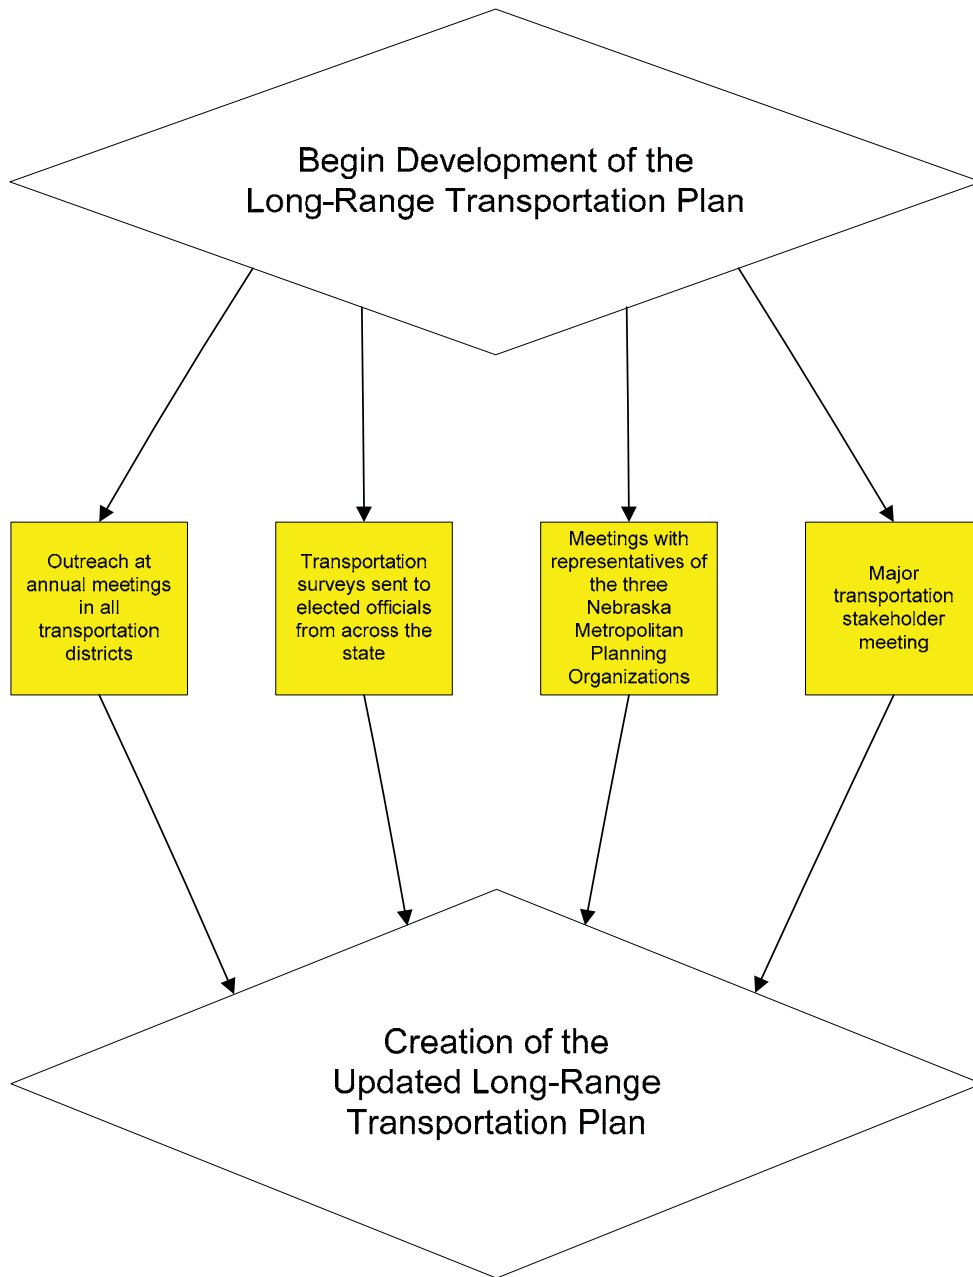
Begin Development of the Long-Range Transportation Plan

Outreach at annual meetings in all transportation districts

Transportation surveys sent to elected officials from across the state

Meetings with representatives of the three Nebraska Metropolitan Planning Organizations

Major transportation stakeholder meeting

Creation of the Updated Long-Range Transportation Plan